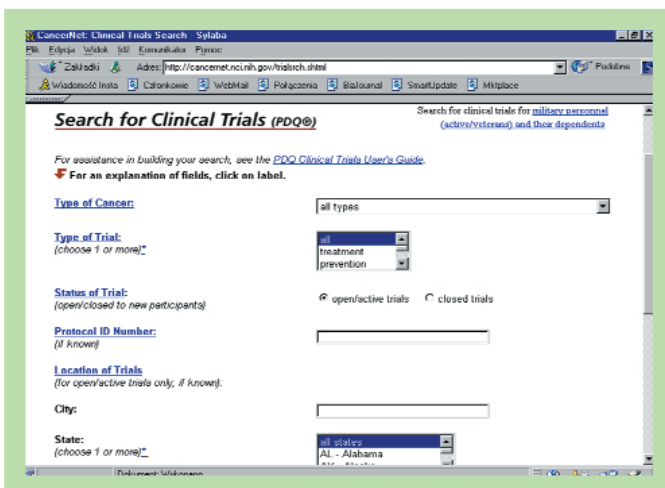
CancerNet: Clinical Trials Search - Sylaba
Plik Edycja Widok IM Komunikator Pomoc
Zakładki Adres: http://cancernet.nci.nih.gov/trialsrch.shtml Podobne
Wiadomość Insta Członkowie WebMail Połączenia BizJournal SmartUpdate Mktplace

Search for Clinical Trials (PDQ®)

Search for clinical trials for military personnel (active/veterans) and their dependents

For assistance in building your search, see the PDQ Clinical Trials User's Guide.
For an explanation of fields, click on label.

Type of Cancer:
all types

Type of Trial:
(choose 1 or more)*
all
treatment
prevention

Status of Trial:
(open/closed to new participants)
open/active trials closed trials

Protocol ID Number:
(if known)

Location of Trials
(for open/active trials only, if known):

City:

State:
(choose 1 or more)*
all states
AL - Alabama
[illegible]

Dokument: Wykonano